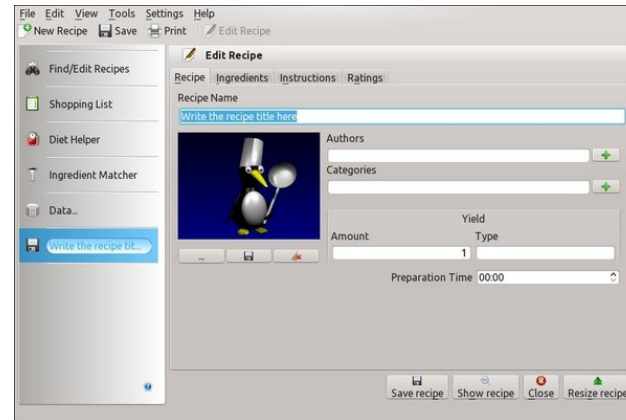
File Edit View Tools Settings Help
New Recipe Save Print Edit Recipe

Find/Edit Recipes
Shopping List
Diet Helper
Ingredient Matcher
Data...
Write the recipe tit...

Edit Recipe
Recipe Ingredients Instructions Ratings
Recipe Name
Write the recipe title here
Authors
Categories
...
Yield
Amount Type
1
Preparation Time 00:00

Save recipe Show recipe Close Resize recipe